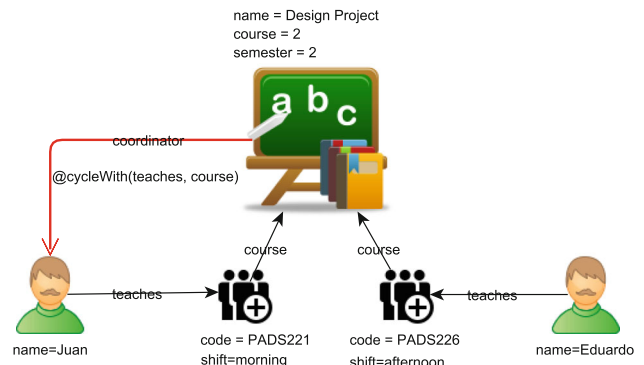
name = Design Project
course = 2
semester = 2

a b c

coordinator

@cycleWith(teaches, course)

course

course

teaches

teaches

name=Juan

code = PADS221
shift=morning

code = PADS226
shift=afternoon

name=Eduardo